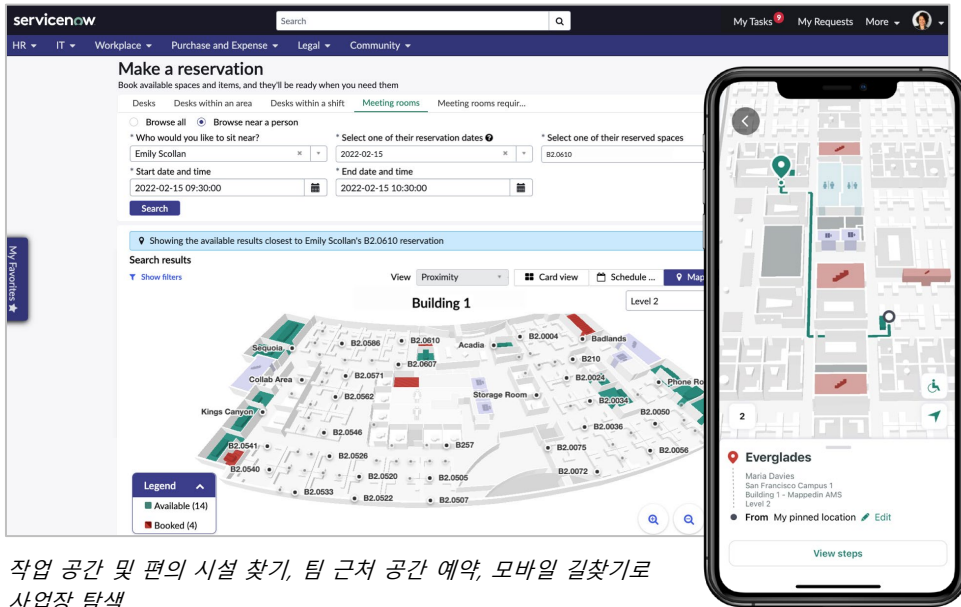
servicenow
Search
My Tasks 9 My Requests More

HR IT Workplace Purchase and Expense Legal Community

Make a reservation
Book available spaces and items, and they'll be ready when you need them

Desks Desks within an area Desks within a shift Meeting rooms Meeting rooms requir...

Browse all Browse near a person

* Who would you like to sit near?
Emily Scollan
* Select one of their reservation dates
2022-02-15
* Select one of their reserved spaces
B2.0610
* Start date and time
2022-02-15 09:30:00
* End date and time
2022-02-15 10:30:00
Search

My Favorites

Showing the available results closest to Emily Scollan's B2.0610 reservation

Search results
Show filters
View Proximity Card view Schedule ... Map

Building 1
Level 2

Sequoia B2.0586 B2.0610 Acadia B2.0004 Badlands
B2.0607 B210
Collab Area B2.0571 B2.0024 Phone Ro
B2.0562 Storage Room B2.0034
Kings Canyon B2.0050
B2.0546 B2.0036
B2.0541 B257 B2.0075 B2.0056
B2.0540 B2.0526
B2.0520 B2.0505 B2.0072
B2.0533 B2.0522 B2.0507

Legend
Available (14)
Booked (4)

2
Everglades
Maria Davies
San Francisco Campus 1
Building 1 - Mappedin AMS
Level 2
From My pinned location Edit
View steps

작업 공간 및 편의 시설 찾기, 팀 근처 공간 예약, 모바일 길찾기로 사업장 탐색